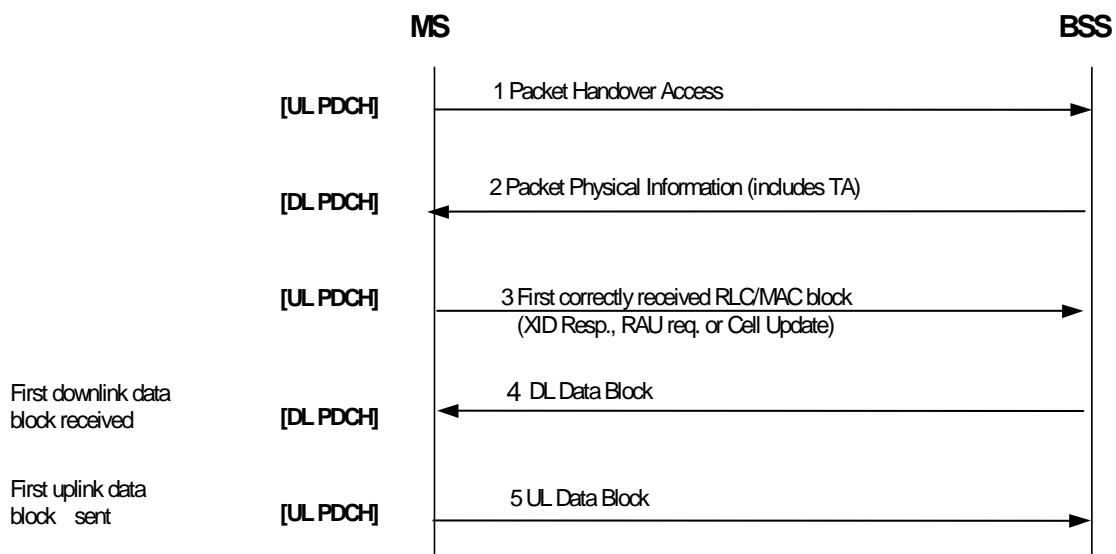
MS

BSS

[UL PDCH]

1 Packet Handover Access

[DL PDCH]

2 Packet Physical Information (includes TA)

[UL PDCH]

3 First correctly received RLC/MAC block (XID Resp., RAU req. or Cell Update)

First downlink data block received

[DL PDCH]

4 DL Data Block

First uplink data block sent

[UL PDCH]

5 UL Data Block